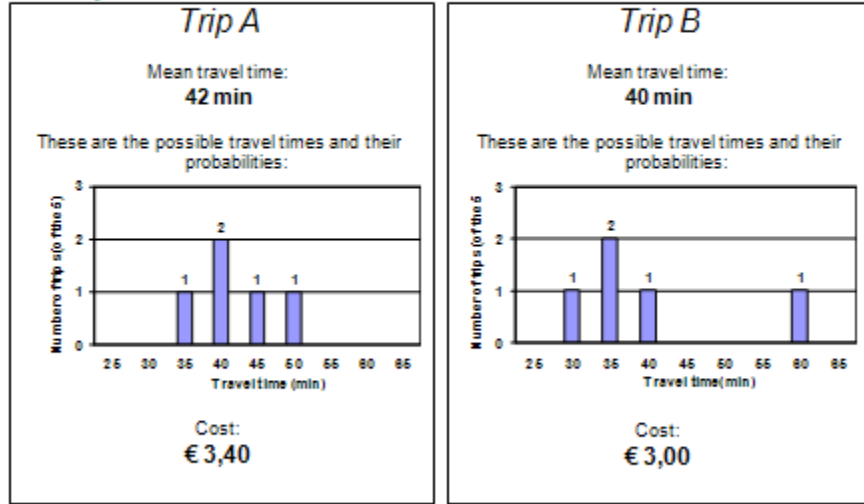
Trip A

Mean travel time:
**42 min**

These are the possible travel times and their probabilities:

Number of trips (of the 5)

3
2
1
0

1 2 1 1

25 30 35 40 45 50 55 60 65
Travel time (min)

Cost:
**€ 3,40**

Trip B

Mean travel time:
**40 min**

These are the possible travel times and their probabilities:

Number of trips (of the 5)

3
2
1
0

1 2 1 1

25 30 35 40 45 50 55 60 65
Travel time (min)

Cost:
**€ 3,00**